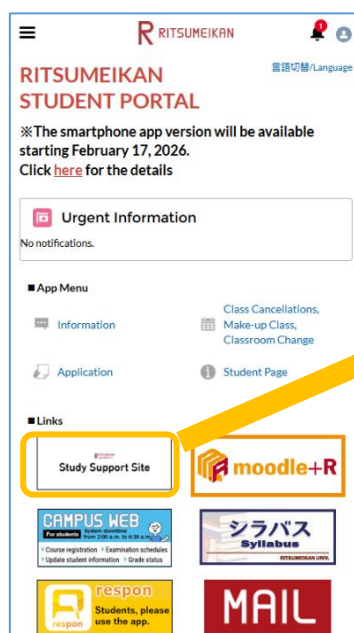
R RITSUMEIKAN

1

RITSUMEIKAN STUDENT PORTAL

言語切替/Language

※The smartphone app version will be available starting February 17, 2026.
Click here for the details

Urgent Information

No notifications.

■App Menu

Information

Class Cancellations, Make-up Class, Classroom Change

Application

Student Page

■Links

Study Support Site

moodle+R

CAMPUS WEB
For students
System operation from 2:00 a.m. to 6:30 a.m.
• Course registration • Examination schedules
• Update student information • Grade status

シラバス
Syllabus
RITSUMEIKAN UNIV.

respon
Students, please use the app.
respon

MAIL